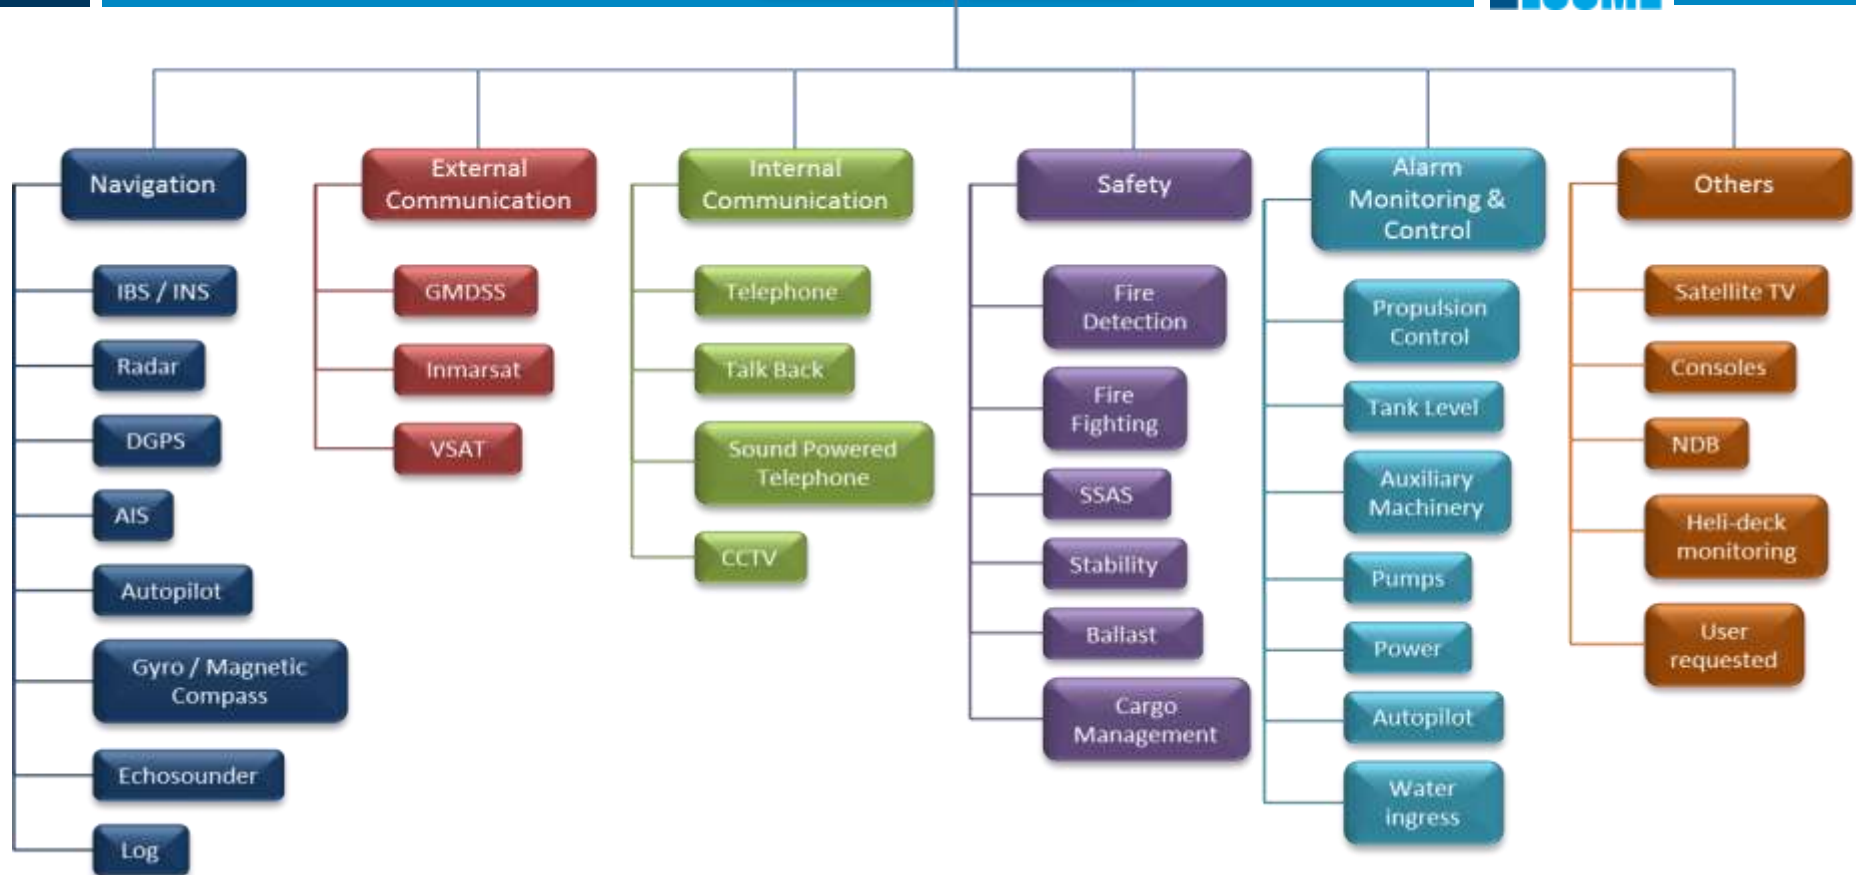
Navigation

IBS / INS

Radar

DGPS

AIS

Autopilot

Gyro / Magnetic Compass

Echosounder

Log

External Communication

GMDSS

Inmarsat

VSAT

Internal Communication

Telephone

Talk Back

Sound Powered Telephone

CCTV

Safety

Fire Detection

Fire Fighting

SSAS

Stability

Ballast

Cargo Management

Alarm Monitoring & Control

Propulsion Control

Tank Level

Auxiliary Machinery

Pumps

Power

Autopilot

Water ingress

Others

Satellite TV

Consoles

NDB

Heli-deck monitoring

User requested